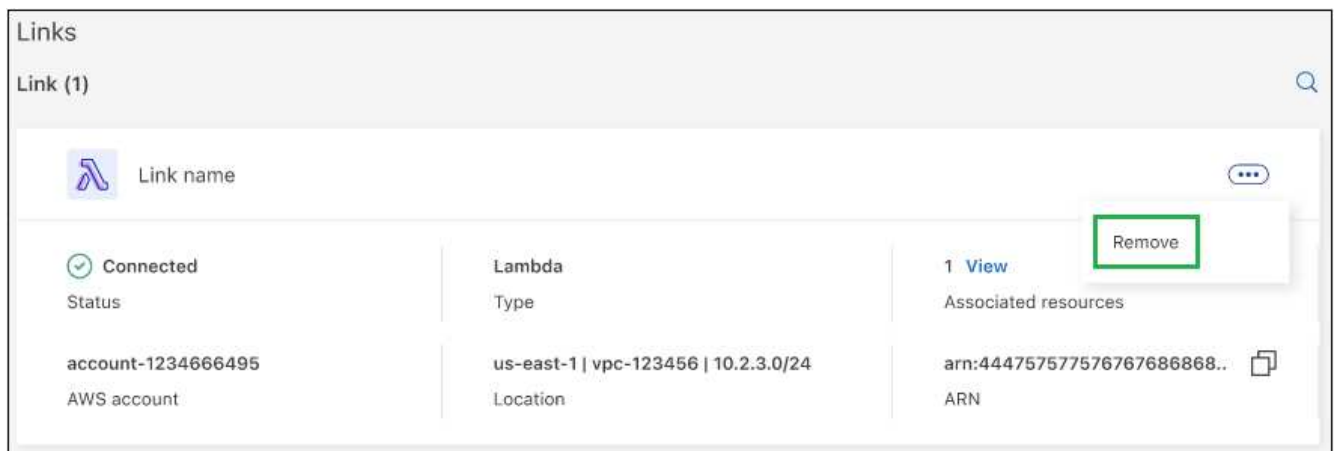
Links

Link (1)

Link name

Remove

Connected
Status

Lambda
Type

1 View
Associated resources

account-1234666495
AWS account

us-east-1 | vpc-123456 | 10.2.3.0/24
Location

arn:4447575775767676868868..
ARN